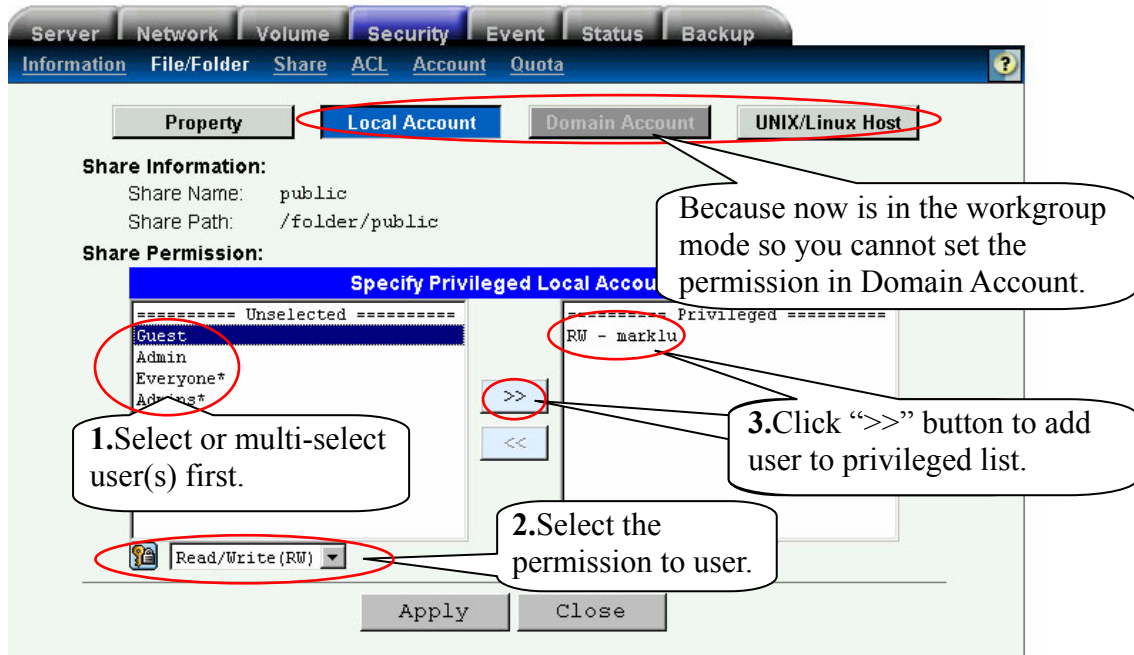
Server | Network | Volume | Security | Event | Status | Backup

Information File/Folder Share ACL Account Quota

?

Property Local Account Domain Account UNIX/Linux Host

Share Information:

Share Name: public

Share Path: /folder/public

Share Permission:

Specify Privileged Local Accou

Because now is in the workgroup mode so you cannot set the permission in Domain Account.

========== Unselected ==========
Guest
Admin
Everyone*
Admins*

========== Privileged ==========
RW - marklu

>>

<<

1.Select or multi-select user(s) first.

3.Click ">>" button to add user to privileged list.

2.Select the permission to user.

Read/Write(RW)

Apply Close